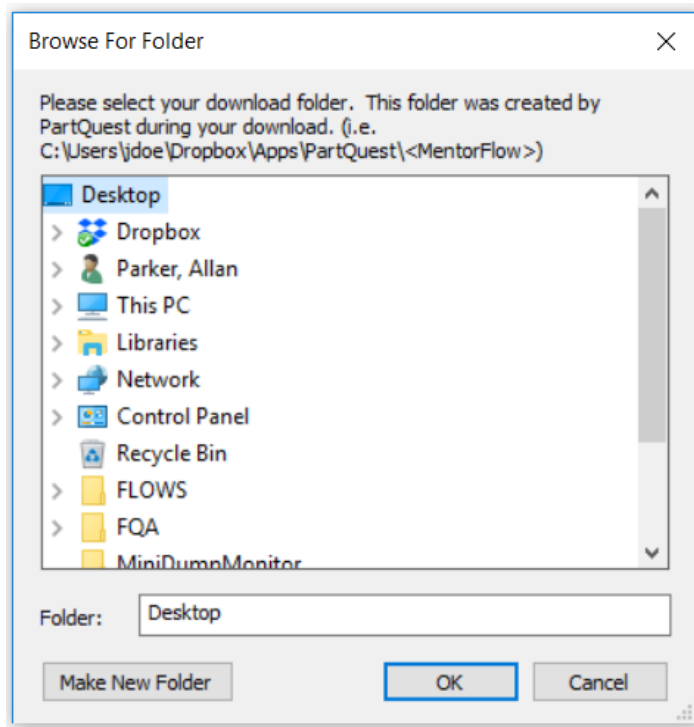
Browse For Folder

Please select your download folder. This folder was created by PartQuest during your download. (i.e. C:\Users\jdoe\Dropbox\Apps\PartQuest\<MentorFlow>)

Desktop
Dropbox
Parker, Allan
This PC
Libraries
Network
Control Panel
Recycle Bin
FLOWS
FQA
MiniDumpMonitor

Folder: Desktop

Make New Folder
OK
Cancel